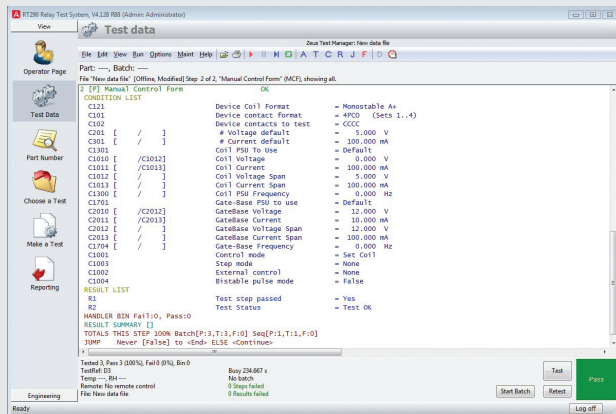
RT290 Relay Test System, V4.128 R88 (Admin: Administrator)

View

Test data

Operator Page

Test Data

Part Number

Choose a Test

Make a Test

Reporting

Engineering

Zeus Test Manager: New data file

File Edit View Run Options Maint Help

A T C R J F D

Part: ----, Batch: ----

File "New data file" [Offline, Modified] Step 2 of 2, "Manual Control Form" (MCF), showing all.

2 [P] Manual Control Form OK
CONDITION LIST
C121 Device Coil Format = Monostable A+
C101 Device contact format = 4PCO (Sets 1..4)
C102 Device contacts to test = CCCC
C201 [ / ] # Voltage default = 5.000 V
C301 [ / ] # Current default = 100.000 mA
C1301 Coil PSU To Use = Default
C1010 [ /C1012] Coil Voltage = 0.000 V
C1011 [ /C1013] Coil Current = 100.000 mA
C1012 [ / ] Coil Voltage Span = 5.000 V
C1013 [ / ] Coil Current Span = 100.000 mA
C1300 [ / ] Coil PSU Frequency = 0.000 Hz
C1701 Gate-Base PSU to use = Default
C2010 [ /C2012] GateBase Voltage = 12.000 V
C2011 [ /C2013] GateBase Current = 10.000 mA
C2012 [ / ] GateBase Voltage Span = 12.000 V
C2013 [ / ] GateBase Current Span = 100.000 mA
C1704 [ / ] Gate-Base Frequency = 0.000 Hz
C1001 Control mode = Set Coil
C1003 Step mode = None
C1002 External control = None
C1004 Bistable pulse mode = False
RESULT LIST
R1 Test step passed = Yes
R2 Test Status = Test OK
HANDLER BIN Fail:0, Pass:0
RESULT SUMMARY []
TOTALS THIS STEP 100% Batch[P:3,T:3,F:0] Seq[P:1,T:1,F:0]
JUMP Never [False] to <End> ELSE <Continue>

Tested 3, Pass 3 (100%), Fail 0 (0%), Bin 0
TestRef: D3
Temp ---, RH ---
Remote: No remote control
File: New data file

Busy 234.667 s
No batch
0 Steps failed
0 Results failed

Test
Pass
Start Batch
Retest

Ready
Log off